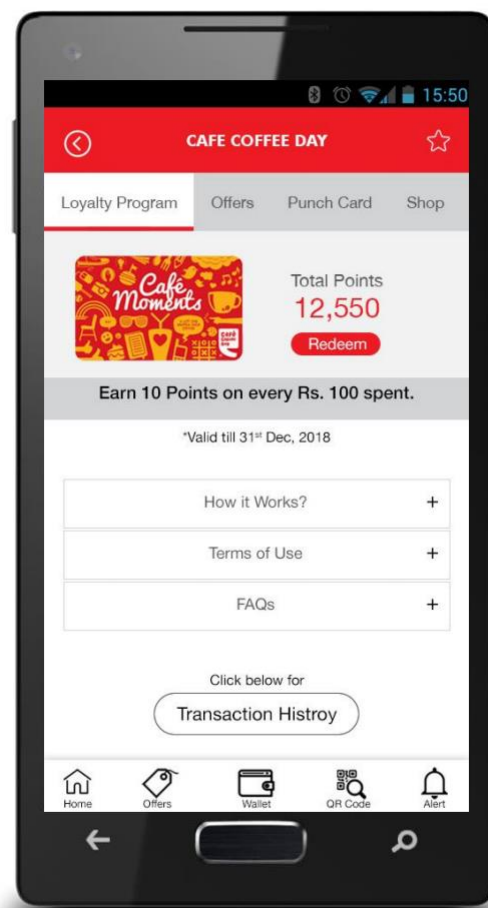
15:50

CAFE COFFEE DAY

Loyalty Program Offers Punch Card Shop

Café Moments

Total Points
12,550
Redeem

Earn 10 Points on every Rs. 100 spent.

*Valid till 31$^{st}$ Dec, 2018

How it Works? +

Terms of Use +

FAQs +

Click below for

Transaction Histroy

Home Offers Wallet QR Code Alert